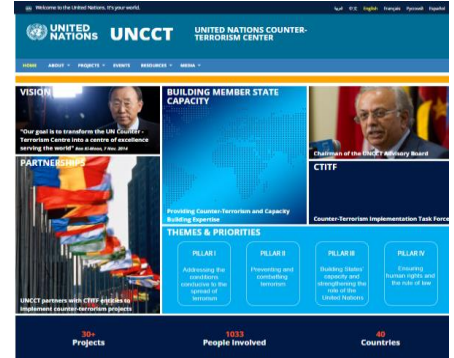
Welcome to the United Nations. It's your world.

عربي 中文 English Français Русский Español

UNITED NATIONS UNCCT UNITED NATIONS COUNTER-TERRORISM CENTER

HOME ABOUT PROJECTS EVENTS RESOURCES MEDIA

VISION

"Our goal is to transform the UN Counter-Terrorism Centre into a centre of excellence serving the world" Ban Ki-Moon, 7 Nov. 2014

BUILDING MEMBER STATE CAPACITY

Chairman of the UNCCT Advisory Board

PARTNERSHIPS

Providing Counter-Terrorism and Capacity Building Expertise

CTITF

Counter-Terrorism Implementation Task Force

THEMES & PRIORITIES

PILLAR I
Addressing the conditions conducive to the spread of terrorism

PILLAR II
Preventing and combatting terrorism

PILLAR III
Building States' capacity and strengthening the role of the United Nations

PILLAR IV
Ensuring human rights and the rule of law

UNCCT partners with CTITF entities to implement counter-terrorism projects

30+
Projects

1033
People Involved

40
Countries